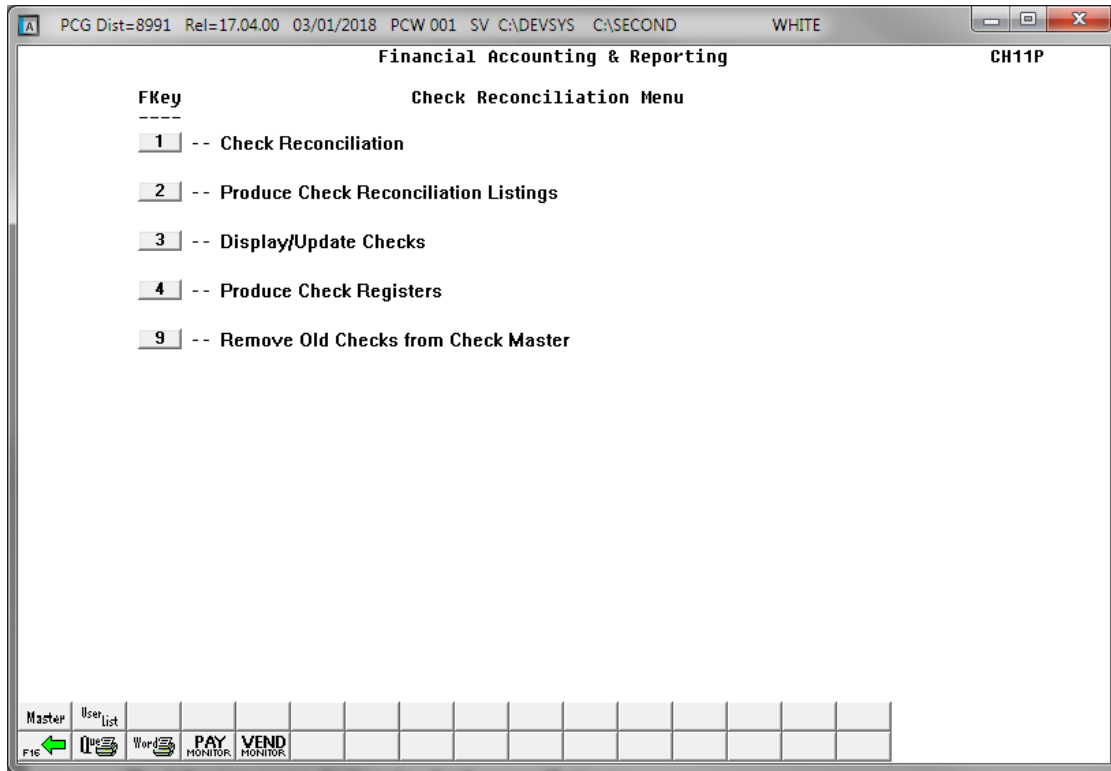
PCG Dist=8991 Rel=17.04.00 03/01/2018 PCW 001 SV C:\DEVSYS C:\SECOND WHITE

Financial Accounting & Reporting

CH11P

FKey
----

Check Reconciliation Menu

1 -- Check Reconciliation

2 -- Produce Check Reconciliation Listings

3 -- Display/Update Checks

4 -- Produce Check Registers

9 -- Remove Old Checks from Check Master

Master

User List

F16

Que

Word

PAY MONITOR

VEND MONITOR